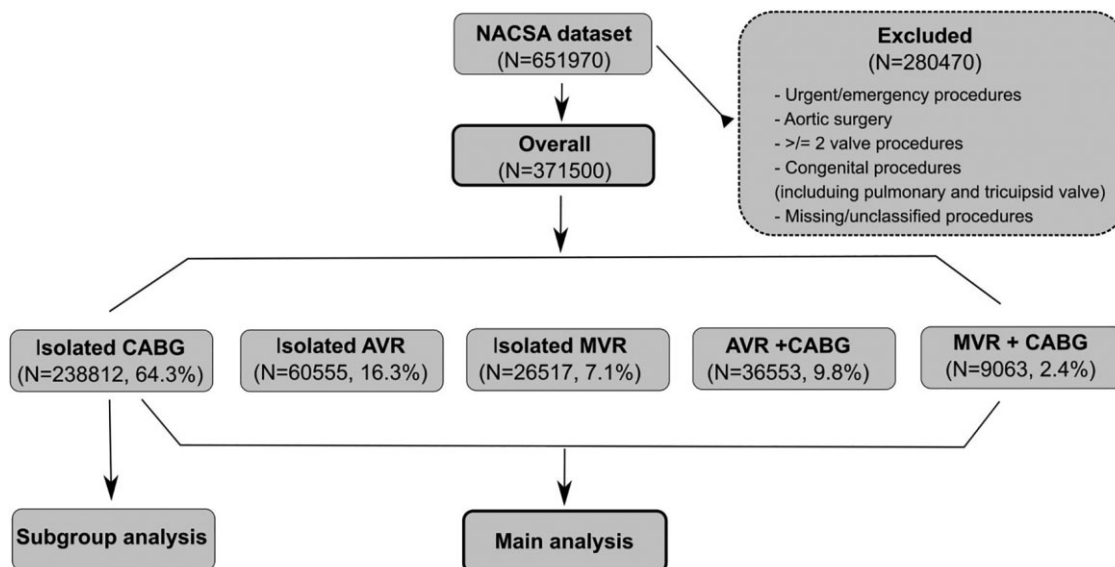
NACSA dataset
(N=651970)

Excluded
(N=280470)
- Urgent/emergency procedures
- Aortic surgery
- >/= 2 valve procedures
- Congenital procedures
(includuing pulmonary and tricuipsid valve)
- Missing/unclassified procedures

Overall
(N=371500)

Isolated CABG
(N=238812, 64.3%)

Isolated AVR
(N=60555, 16.3%)

Isolated MVR
(N=26517, 7.1%)

AVR +CABG
(N=36553, 9.8%)

MVR + CABG
(N=9063, 2.4%)

Subgroup analysis

Main analysis